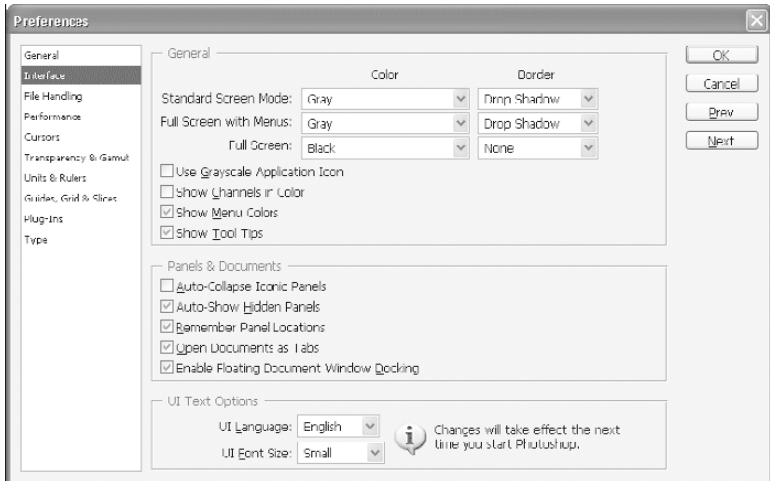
Preferences

General
Interface
File Handling
Performance
Cursors
Transparency & Gamut
Units & Rulers
Guides, Grid & Slices
Plug-Ins
Type

General

| | Color | Border |
|---|---|---|
| Standard Screen Mode: | Gray | Drop Shadow |
| Full Screen with Menus: | Gray | Drop Shadow |
| Full Screen: | Black | None |

Use Grayscale Application Icon
Show Channels in Color
Show Menu Colors
Show Tool Tips

Panels & Documents
Auto-Collapse Iconic Panels
Auto-Show Hidden Panels
Remember Panel Locations
Open Documents as Tabs
Enable Floating Document Window Docking

UI Text Options
UI Language: English
UI Font Size: Small
Changes will take effect the next time you start Photoshop.

OK
Cancel
Prev
Next